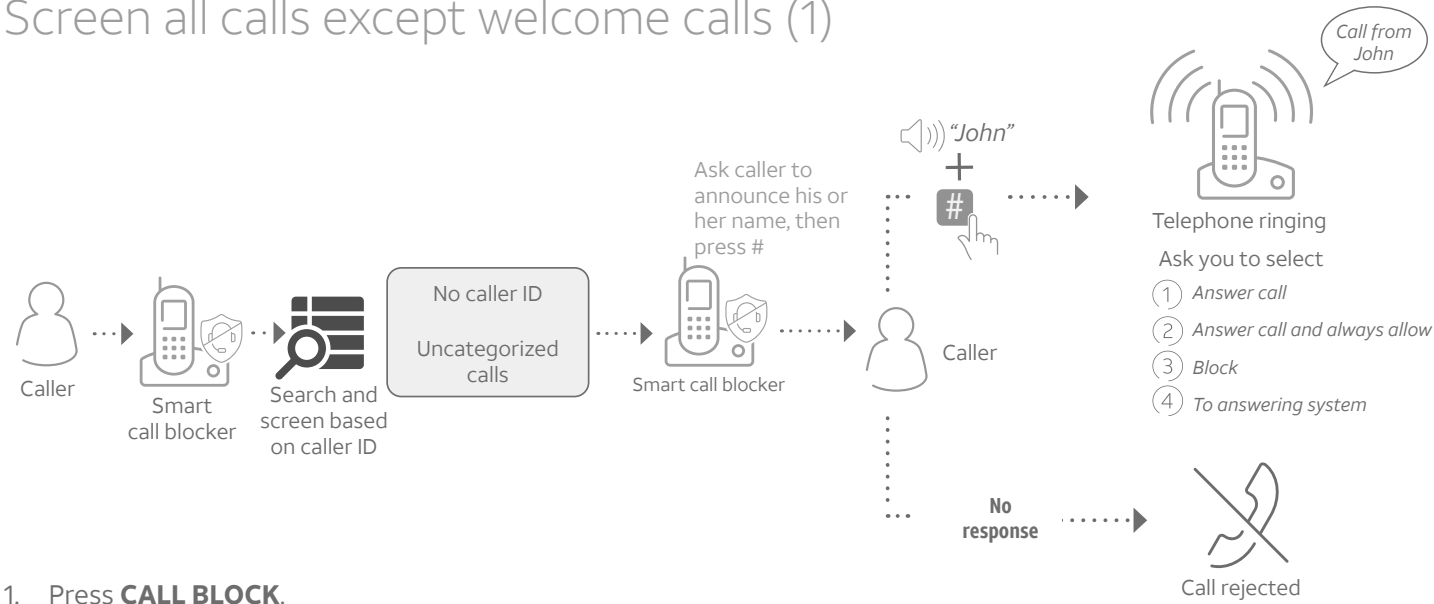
Screen all calls except welcome calls (1)

Call from John

"John"

#

Ask caller to announce his or her name, then press #

Telephone ringing

Ask you to select

1 Answer call

2 Answer call and always allow

3 Block

4 To answering system

Caller

Smart call blocker

Search and screen based on caller ID

No caller ID

Uncategorized calls

Smart call blocker

Caller

No response

Call rejected

1. Press **CALL BLOCK**.